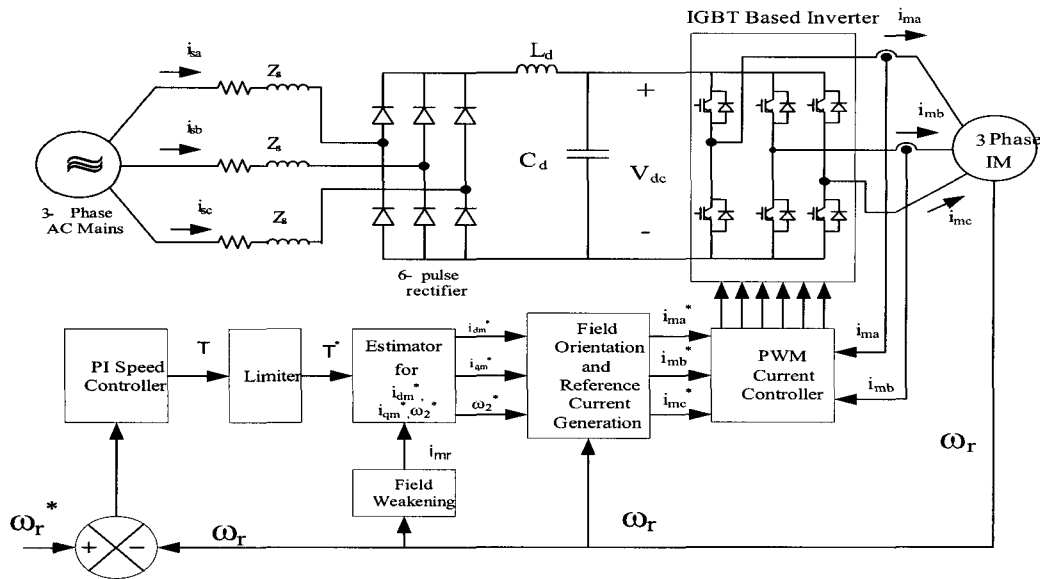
IGBT Based Inverter

$i_{ma}$

$i_{sa}$

$Z_s$

$L_d$

+

$i_{sb}$

$Z_s$

$C_d$

$V_{dc}$

$i_{mb}$

3 Phase IM

$i_{sc}$

$Z_s$

3- Phase AC Mains

-

$i_{mc}$

6- pulse rectifier

PI Speed Controller

T

Limiter

$T^*$

Estimator for $i_{dm}^*$, $i_{qm}^*$, $\omega_2^*$

$i_{dm}^*$

$i_{qm}^*$

$\omega_2^*$

Field Orientation and Reference Current Generation

$i_{ma}^*$

$i_{mb}^*$

$i_{mc}^*$

PWM Current Controller

$i_{ma}$

$i_{mb}$

$i_{mr}$

Field Weakening

$\omega_r$

$\omega_r^*$

+

-

$\omega_r$

$\omega_r$